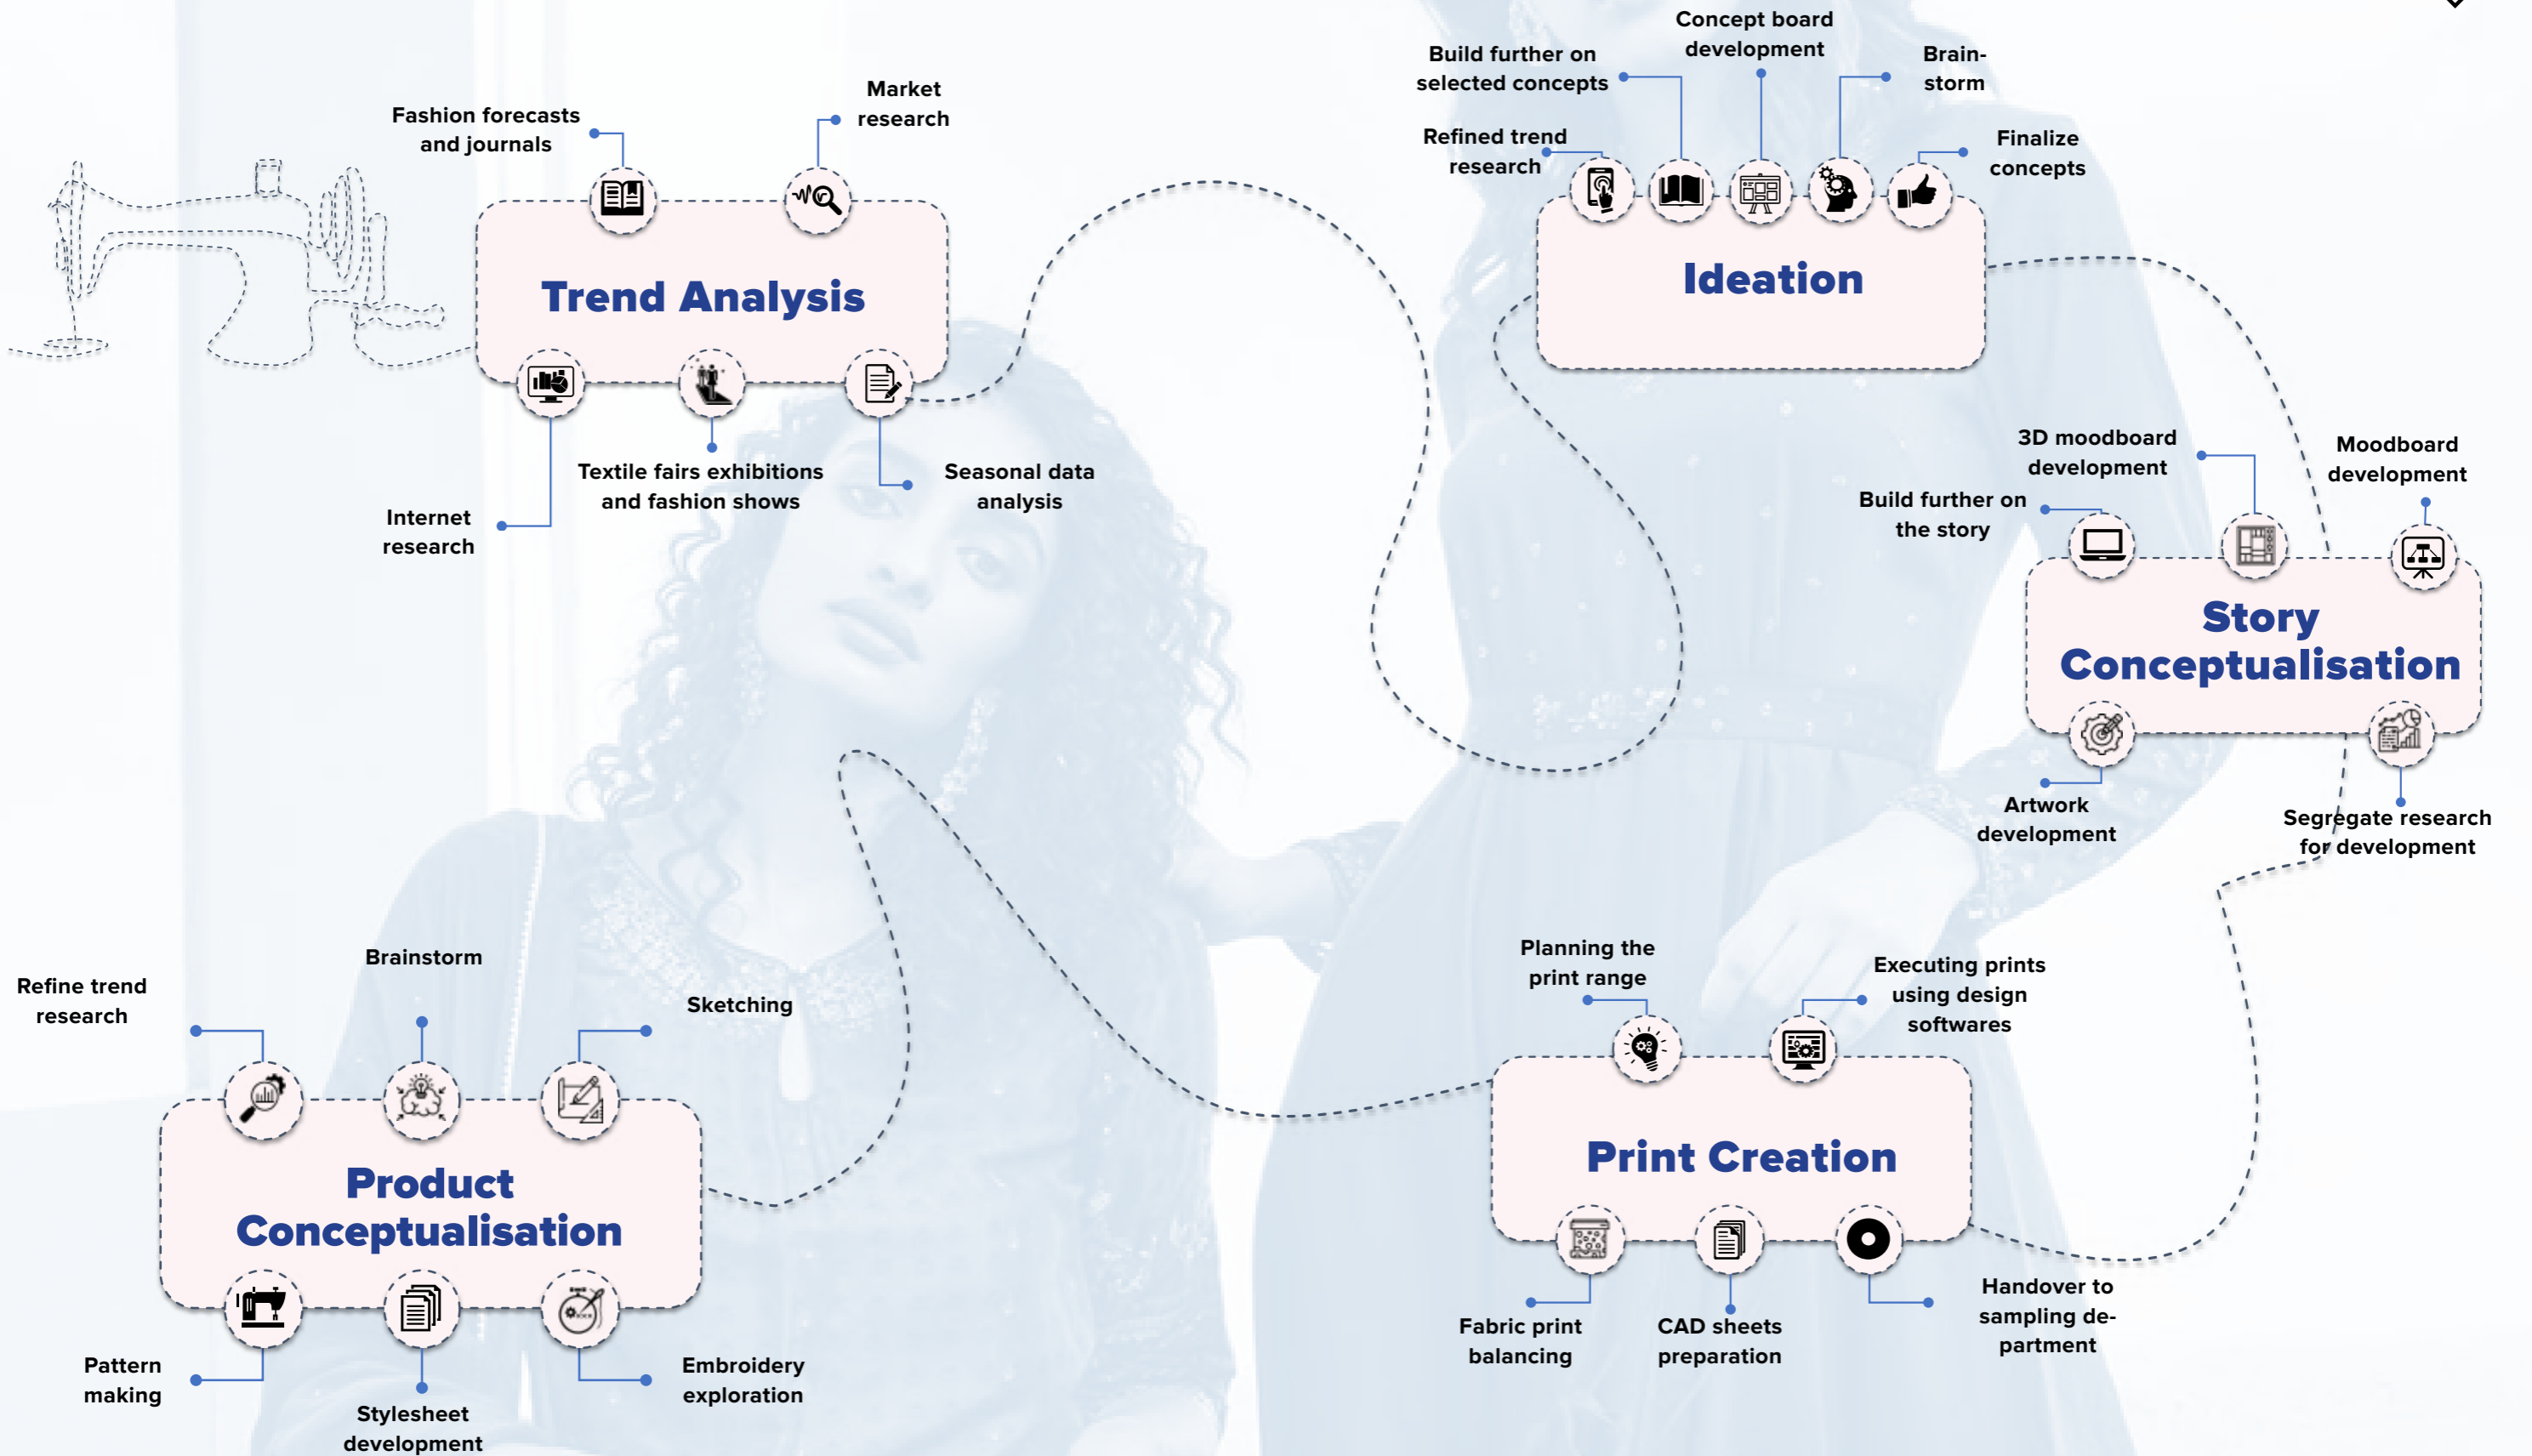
Fashion forecasts and journals

Market research

Trend Analysis

Internet research

Textile fairs exhibitions and fashion shows

Seasonal data analysis

Concept board development

Build further on selected concepts

Brain-storm

Refined trend research

Finalize concepts

Ideation

3D moodboard development

Moodboard development

Build further on the story

Story Conceptualisation

Artwork development

Segregate research for development

Refine trend research

Brainstorm

Sketching

Product Conceptualisation

Pattern making

Stylesheet development

Embroidery exploration

Planning the print range

Executing prints using design softwares

Print Creation

Fabric print balancing

CAD sheets preparation

Handover to sampling department